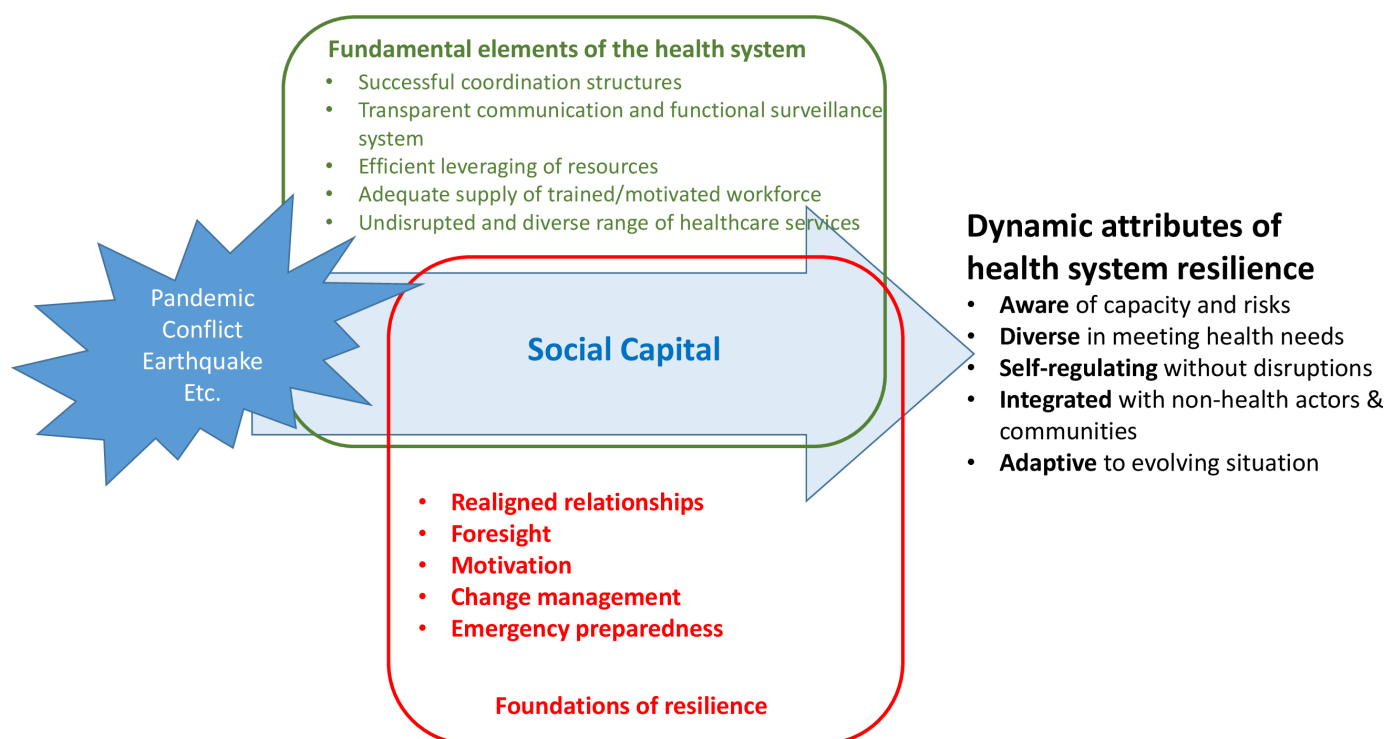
Fundamental elements of the health system
- Successful coordination structures
- Transparent communication and functional surveillance system
- Efficient leveraging of resources
- Adequate supply of trained/motivated workforce
- Undisrupted and diverse range of healthcare services

Pandemic
Conflict
Earthquake
Etc.

Social Capital

Dynamic attributes of health system resilience
- **Aware** of capacity and risks
- **Diverse** in meeting health needs
- **Self-regulating** without disruptions
- **Integrated** with non-health actors & communities
- **Adaptive** to evolving situation

- Realigned relationships
- Foresight
- Motivation
- Change management
- Emergency preparedness

Foundations of resilience